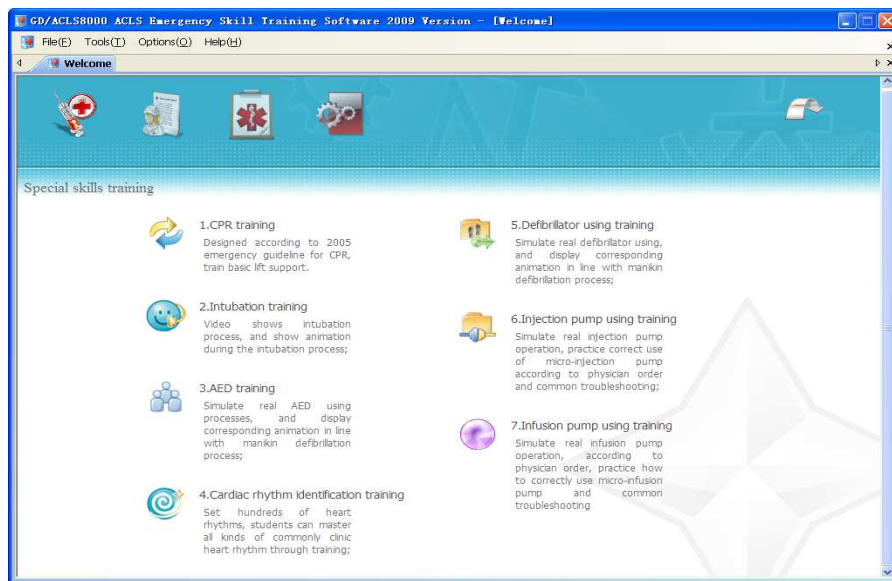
GD/ACLS8000 ACLS Emergency Skill Training Software 2009 Version - [Welcome]

File(F) Tools(T) Options(O) Help(H)

Welcome

Special skills training

1.CPR training
Designed according to 2005 emergency guideline for CPR, train basic lift support.

2.Intubation training
Video shows intubation process, and show animation during the intubation process;

3.AED training
Simulate real AED using processes, and display corresponding animation in line with manikin defibrillation process;

4.Cardiac rhythm identification training
Set hundreds of heart rhythms, students can master all kinds of commonly clinic heart rhythm through training;

5.Defibrillator using training
Simulate real defibrillator using, and display corresponding animation in line with manikin defibrillation process;

6.Injection pump using training
Simulate real injection pump operation, practice correct use of micro-injection pump according to physician order and common troubleshooting;

7.Infusion pump using training
Simulate real infusion pump operation, according to physician order, practice how to correctly use micro-infusion pump and common troubleshooting